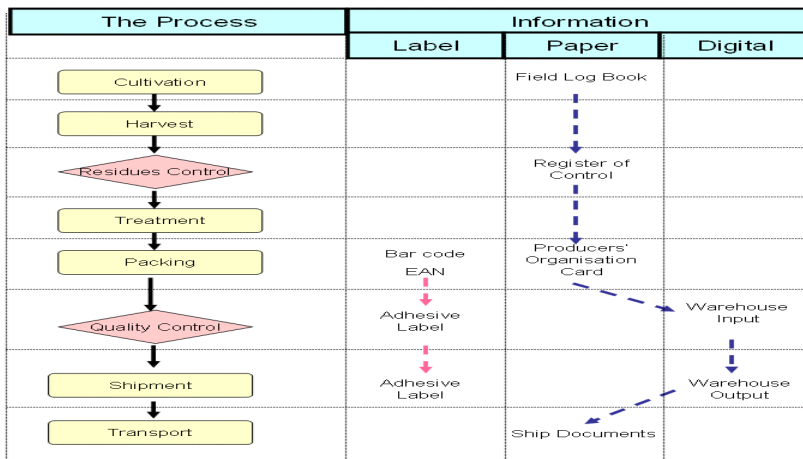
| The Process | Label | Paper | Digital |
|---|---|---|---|
| | Information | | |
| Cultivation | | Field Log Book | |
| Harvest | | | |
| Residues Control | | Register of Control | |
| Treatment | | | |
| Packing | Bar code EAN | Producers' Organisation Card | |
| Quality Control | Adhesive Label | | Warehouse Input |
| Shipment | Adhesive Label | | Warehouse Output |
| Transport | | Ship Documents | |